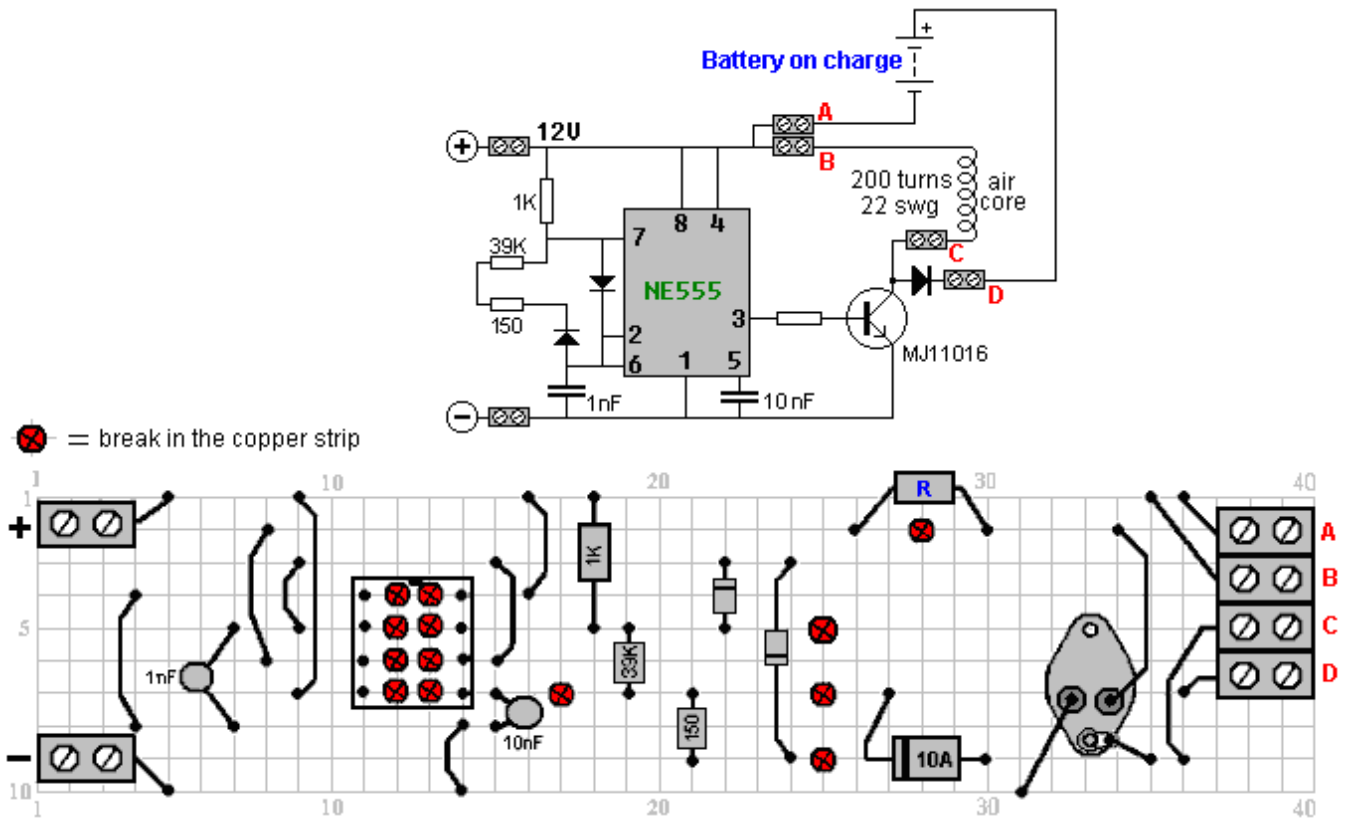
Battery on charge
+
A
B
12V
+
1K
8
4
200 turns
22 swg
air
core
7
39K
C
D
NE555
2
3
150
6
1
5
MJ11016
1nF
10nF
−
= break in the copper strip
1
10
20
R
30
40
1
+
A
B
1K
5
5
C
1nF
33K
D
10nF
150
10A
−
10
1
10
20
30
40